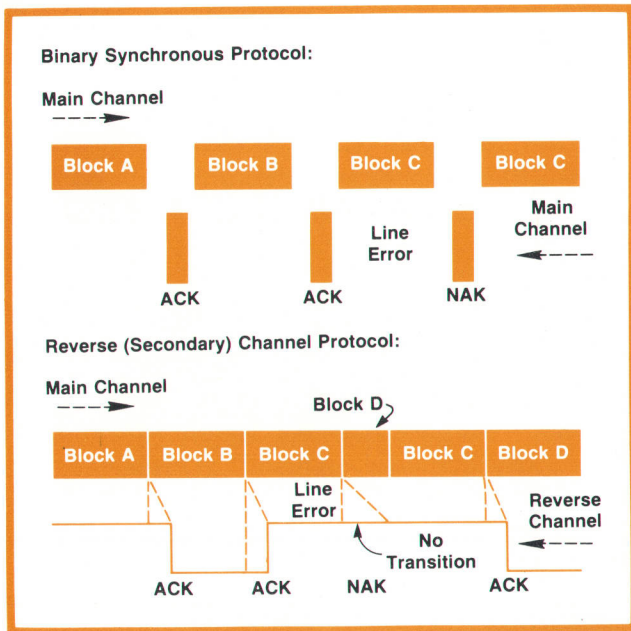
Binary Synchronous Protocol:

Main Channel

Block A

Block B

Block C

Block C

Main Channel

Line Error

ACK

ACK

NAK

Reverse (Secondary) Channel Protocol:

Main Channel

Block D

Block A

Block B

Block C

Block C

Block D

Line Error

Reverse Channel

No Transition

ACK

ACK

NAK

ACK